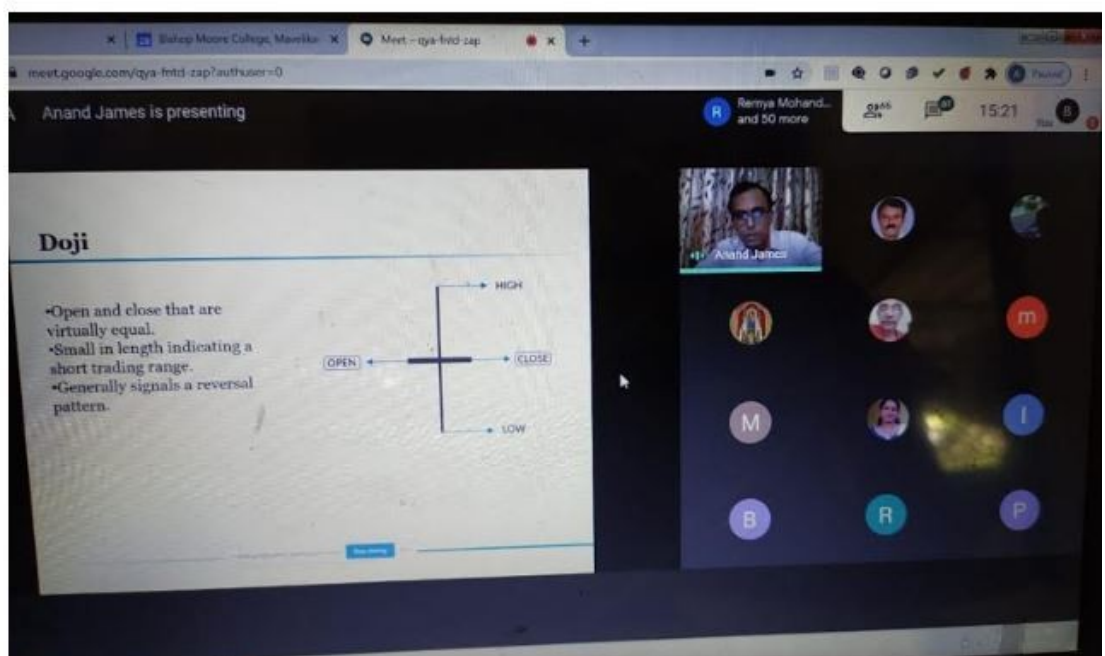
Bishop Moore College, Mavelikk
Meet – qya-fntd-zap
meet.google.com/qya-fntd-zap?authuser=0
Paused
Anand James is presenting
R Remya Mohand... and 50 more
15:21
B

Doji

•Open and close that are virtually equal.
•Small in length indicating a short trading range.
•Generally signals a reversal pattern.

HIGH
OPEN
CLOSE
LOW

Anand James
m
M
I
B
R
P